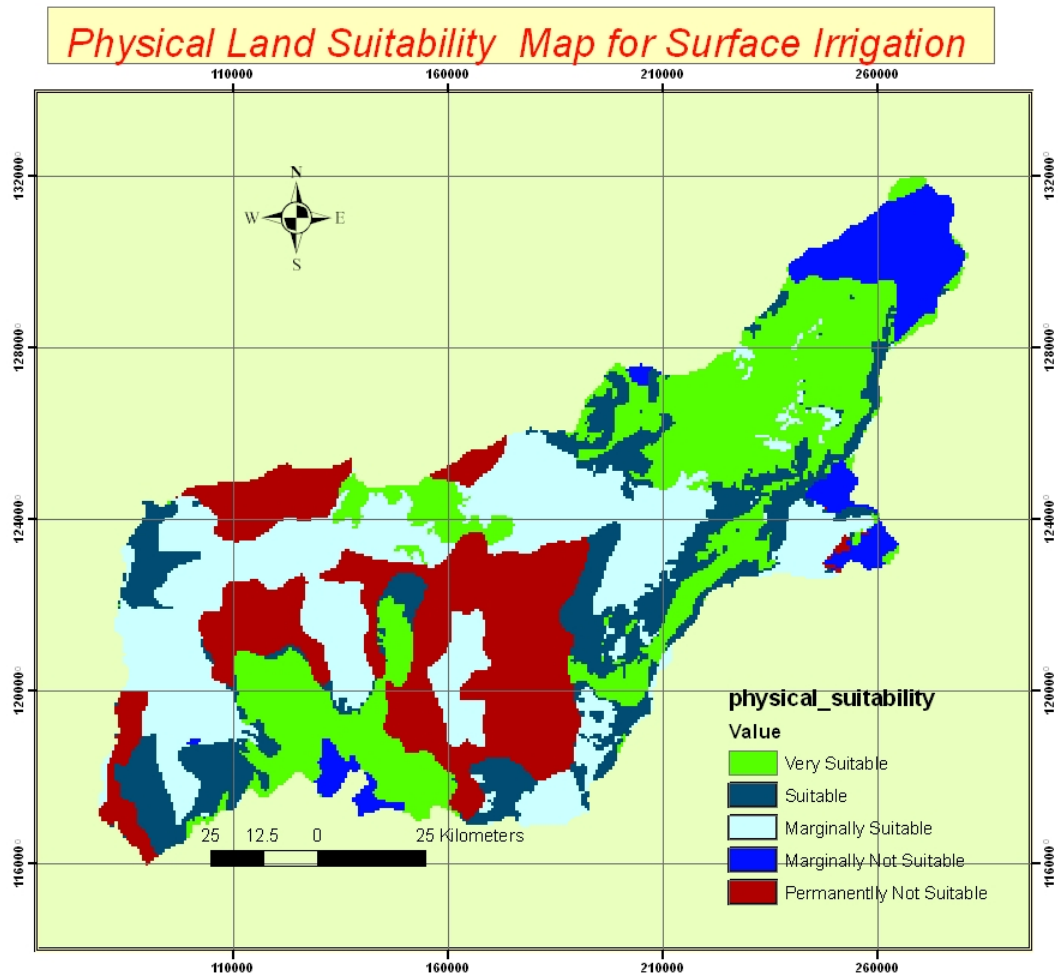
Physical Land Suitability Map for Surface Irrigation

110000 160000 210000 260000

1320000 1280000 1240000 1200000 1160000

1320000 1280000 1240000 1200000 1160000

N
W E
S

physical_suitability
Value
Very Suitable
Suitable
Marginally Suitable
Marginally Not Suitable
Permanently Not Suitable

25 12.5 0 25 Kilometers

110000 160000 210000 260000